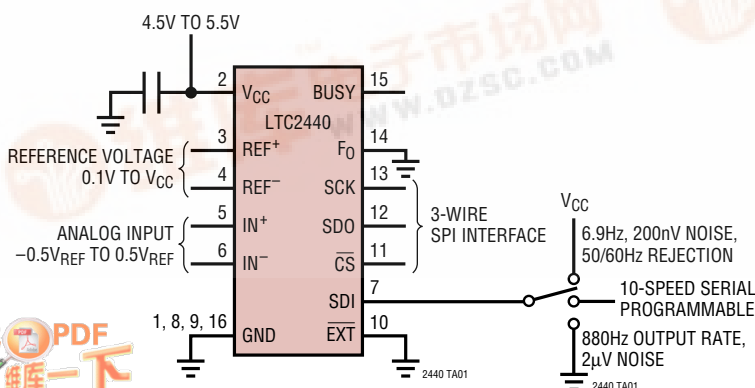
4.5V TO 5.5V

2 $V_{CC}$
15 BUSY
LTC2440
3 $REF^+$
14 $F_O$
REFERENCE VOLTAGE 0.1V TO $V_{CC}$
4 $REF^-$
13 SCK
5 $IN^+$
12 SDO
3-WIRE SPI INTERFACE
ANALOG INPUT $-0.5V_{REF}$ TO $0.5V_{REF}$
6 $IN^-$
11 $\overline{CS}$
7 SDI
1, 8, 9, 16 GND
10 $\overline{EXT}$

$V_{CC}$
6.9Hz, 200nV NOISE, 50/60Hz REJECTION
10-SPEED SERIAL PROGRAMMABLE
880Hz OUTPUT RATE, 2µV NOISE

2440 TA01
2440 TA01

WWW.DZSC.COM
PDF